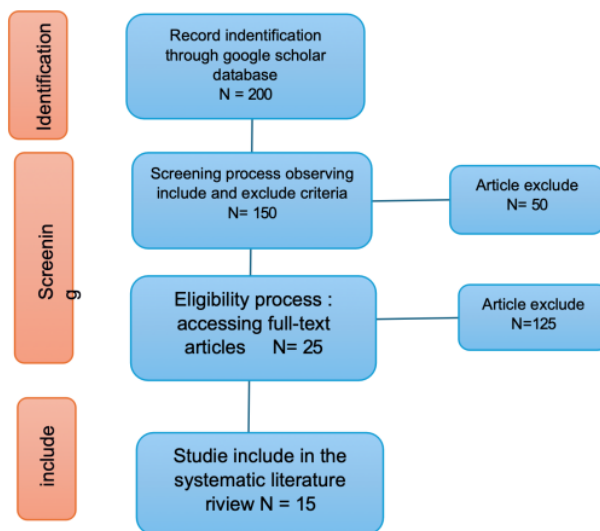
Identification

Record indentification through google scholar database
N = 200

Screenin
g

Screening process observing include and exclude criteria
N= 150

Article exclude
N= 50

Eligibility process : accessing full-text articles N= 25

Article exclude
N=125

include

Studie include in the systematic literature riview N = 15